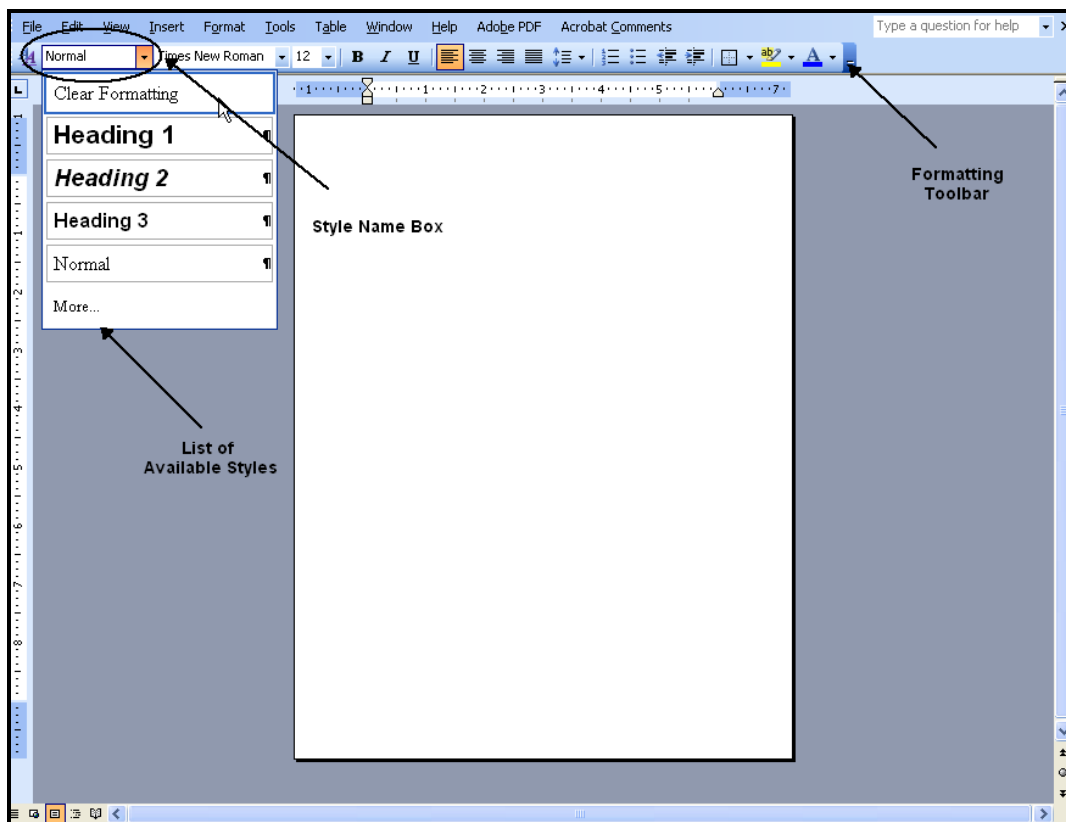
File Edit View Insert Format Tools Table Window Help Adobe PDF Acrobat Comments

Type a question for help

Normal Times New Roman 12 B I U

Clear Formatting

Heading 1

Heading 2

Heading 3

Normal

More...

Style Name Box

Formatting Toolbar

List of Available Styles